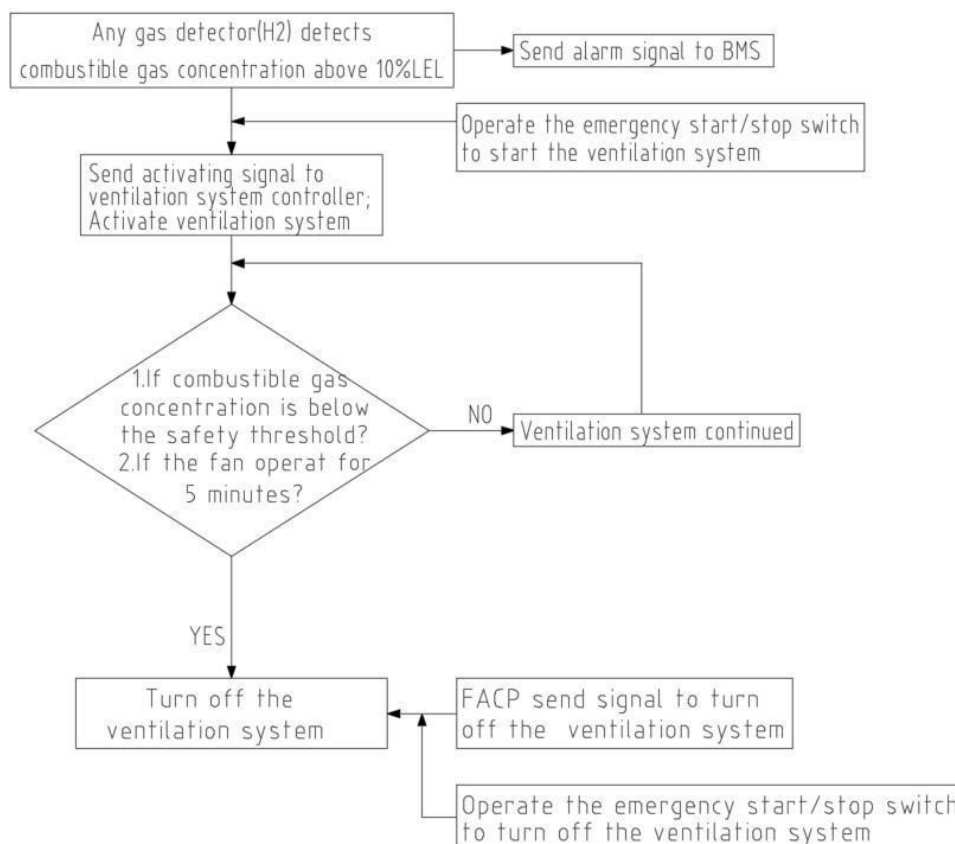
Any gas detector(H2) detects combustible gas concentration above 10%LEL

Send alarm signal to BMS

Operate the emergency start/stop switch to start the ventilation system

Send activating signal to ventilation system controller; Activate ventilation system

1.If combustible gas concentration is below the safety threshold?
2.If the fan operat for 5 minutes?

NO

Ventilation system continued

YES

Turn off the ventilation system

FACP send signal to turn off the ventilation system

Operate the emergency start/stop switch to turn off the ventilation system